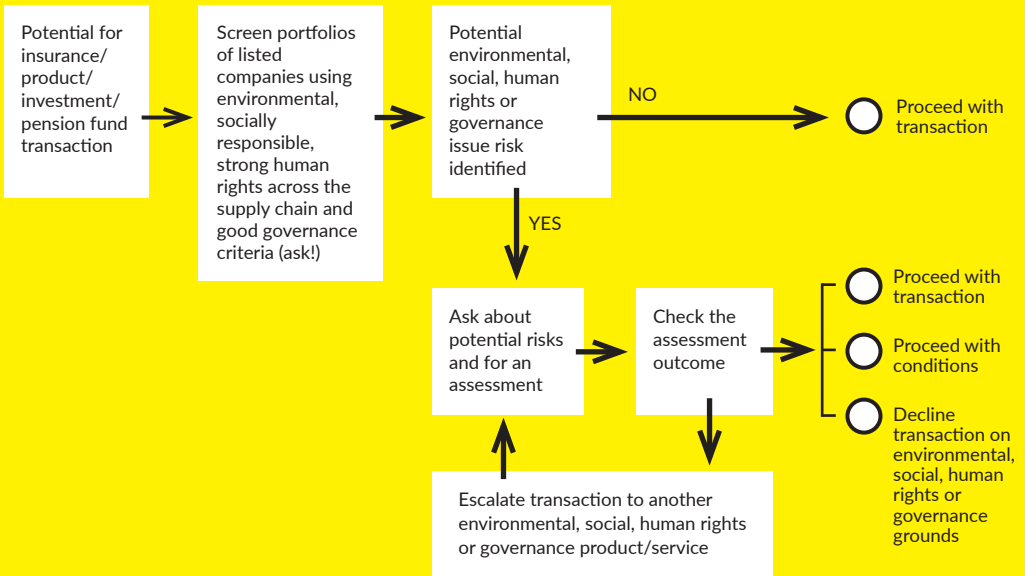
Potential for insurance/ product/ investment/ pension fund transaction

Screen portfolios of listed companies using environmental, socially responsible, strong human rights across the supply chain and good governance criteria (ask!)

Potential environmental, social, human rights or governance issue risk identified

NO

Proceed with transaction

YES

Ask about potential risks and for an assessment

Check the assessment outcome

Proceed with transaction

Proceed with conditions

Decline transaction on environmental, social, human rights or governance grounds

Escalate transaction to another environmental, social, human rights or governance product/service